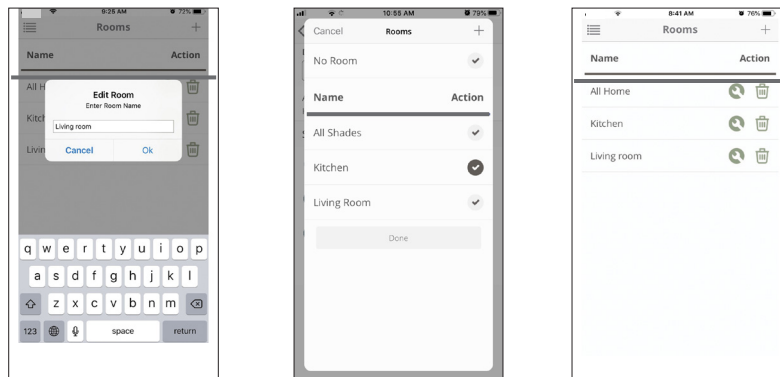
8:28 AM 72%

Rooms +

Name Action

All H

Kitch

Livin

Edit Room
Enter Room Name

Living room

Cancel Ok

q w e r t y u i o p
a s d f g h j k l
z x c v b n m
123 space return

10:55 AM 79%

Cancel Rooms +

No Room

Name Action

All Shades

Kitchen

Living Room

Done

8:41 AM 76%

Rooms +

Name Action

All Home

Kitchen

Living room